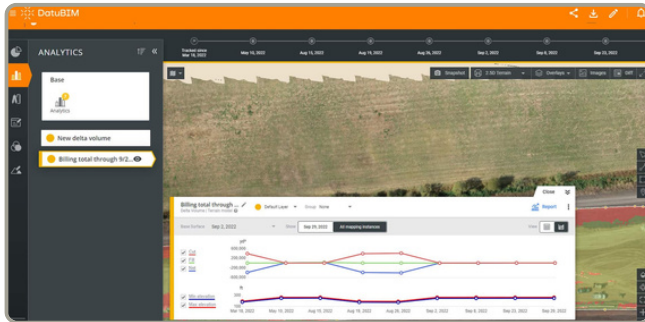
DatuBIM

ANALYTICS

Base

Analytics

New delta volume

Billing total through 9/2...

Tracked since Mar 18, 2022

May 10, 2022

Aug 15, 2022

Aug 19, 2022

Aug 26, 2022

Sep 2, 2022

Sep 8, 2022

Sep 23, 2022

Snapshot

2.5D Terrain

Overlays

Images

Diff

Close

Billing total through ...

Delta Volume | Terrain model

Default Layer

Group: None

Report

Base Surface

Sep 2, 2022

Show

Sep 09, 2022

All mapping instances

View

Cut

Fill

Net

Min elevation

Max elevation

Mar 18, 2022

May 10, 2022

Aug 15, 2022

Aug 19, 2022

Aug 26, 2022

Sep 2, 2022

Sep 8, 2022

Sep 23, 2022